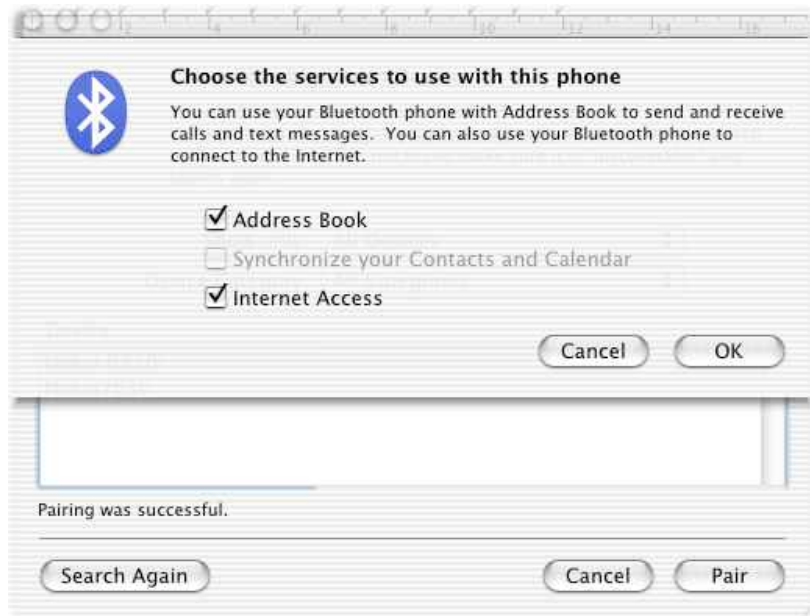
Choose the services to use with this phone

You can use your Bluetooth phone with Address Book to send and receive calls and text messages. You can also use your Bluetooth phone to connect to the Internet.

Address Book

Synchronize your Contacts and Calendar

Internet Access

Cancel OK

Pairing was successful.

Search Again

Cancel Pair